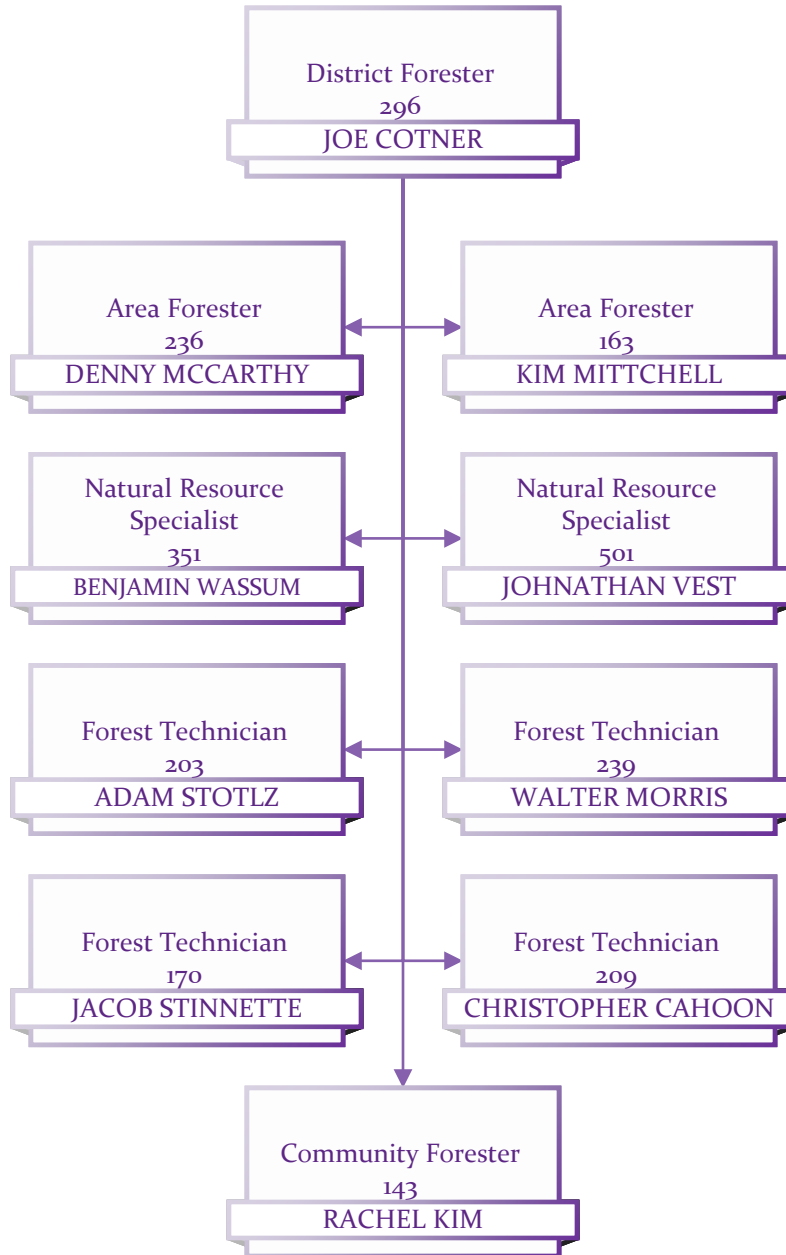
District Forester
296
JOE COTNER

Area Forester
236
DENNY MCCARTHY

Area Forester
163
KIM MITTCHELL

Natural Resource Specialist
351
BENJAMIN WASSUM

Natural Resource Specialist
501
JOHNATHAN VEST

Forest Technician
203
ADAM STOTLZ

Forest Technician
239
WALTER MORRIS

Forest Technician
170
JACOB STINNETTE

Forest Technician
209
CHRISTOPHER CAHOON

Community Forester
143
RACHEL KIM